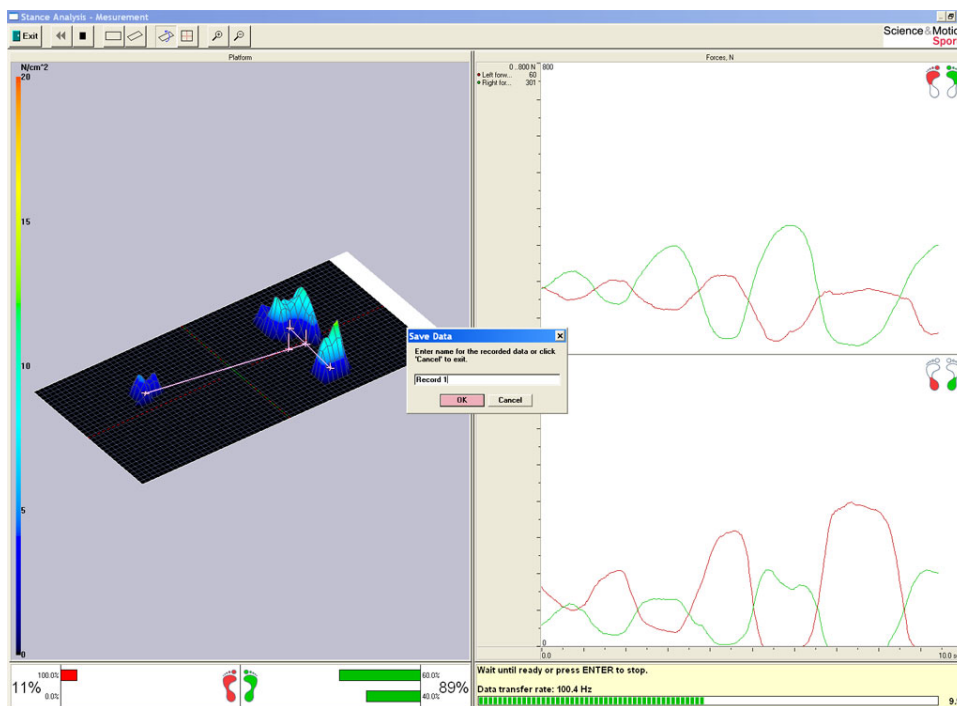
Stance Analysis - Mesurement

Exit

Science&Motio
Spor

Platform

N/cm^2
20
15
10
5
0

Forces, N

0...800 N 800
Left forw... 60
Right for... 301

Save Data

Enter name for the recorded data or click 'Cancel' to exit.

Record 1

OK
Cancel

0
0.0
10.0

11%
100.0%
0.0%

60.0%
40.0%
89%

Wait until ready or press ENTER to stop.

Data transfer rate: 100.4 Hz

9.